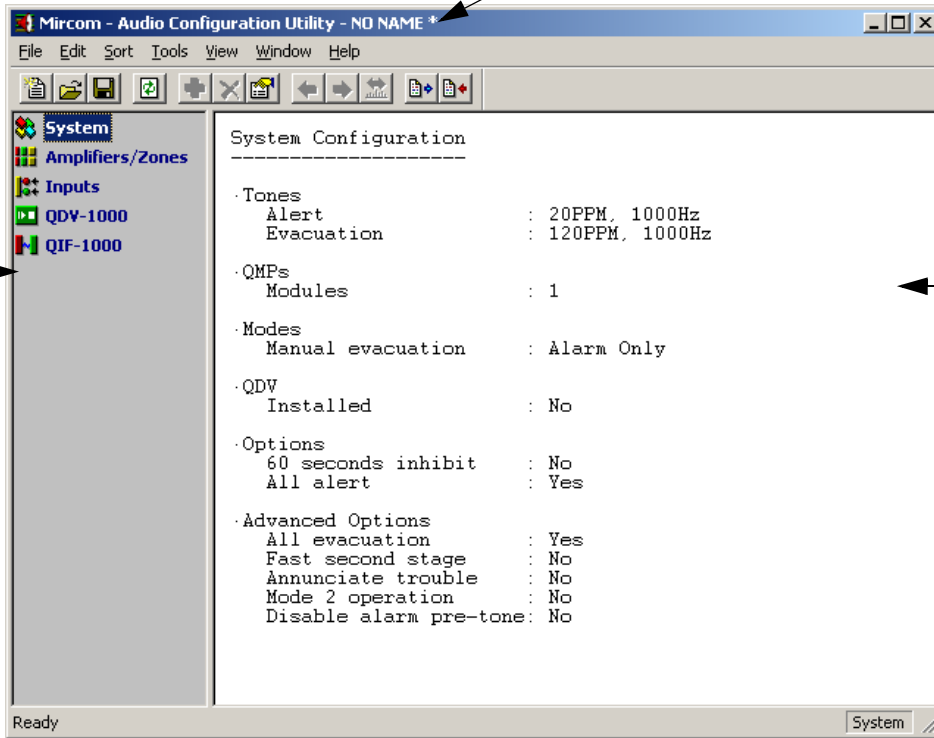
Mircom - Audio Configuration Utility - NO NAME *

File Edit Sort Tools View Window Help

System
Amplifiers/Zones
Inputs
QDV-1000
QIF-1000

System Configuration
--------------------

·Tones
Alert : 20PPM, 1000Hz
Evacuation : 120PPM, 1000Hz

·QMPs
Modules : 1

·Modes
Manual evacuation : Alarm Only

·QDV
Installed : No

·Options
60 seconds inhibit : No
All alert : Yes

·Advanced Options
All evacuation : Yes
Fast second stage : No
Annunciate trouble : No
Mode 2 operation : No
Disable alarm pre-tone: No

Ready
System